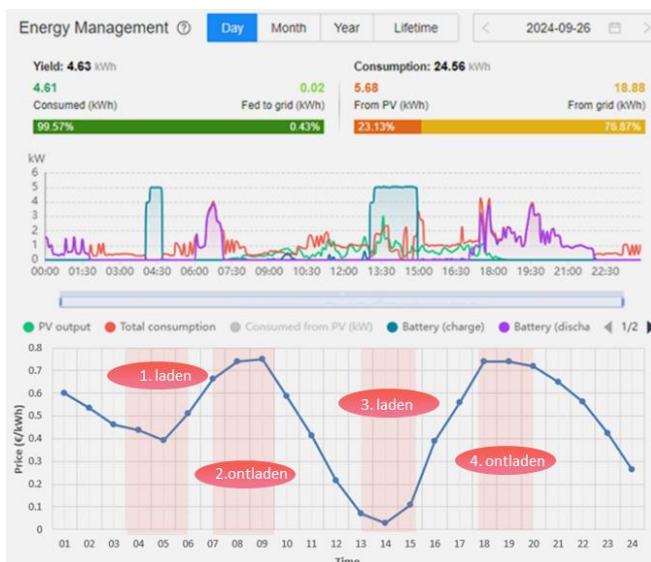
Energy Management ⓘ Day Month Year Lifetime < 2024-09-26 >

Yield: 4.63 kWh
4.61 0.02
Consumed (kWh) Fed to grid (kWh)
99.57% 0.43%

Consumption: 24.56 kWh
5.68 18.88
From PV (kWh) From grid (kWh)
23.13% 76.87%

kW
6
5
4
3
2
1
0
00:00 01:30 03:00 04:30 06:00 07:30 09:00 10:30 12:00 13:30 15:00 16:30 18:00 19:30 21:00 22:30

PV output Total consumption Consumed from PV (kW) Battery (charge) Battery (discha 1/2

Price (€/kWh)
0.8
0.7
0.6
0.5
0.4
0.3
0.2
0.1
0
01 02 03 04 05 06 07 08 09 10 11 12 13 14 15 16 17 18 19 20 21 22 23 24
Time

1. laden
2.ontladen
3. laden
4. ontladen